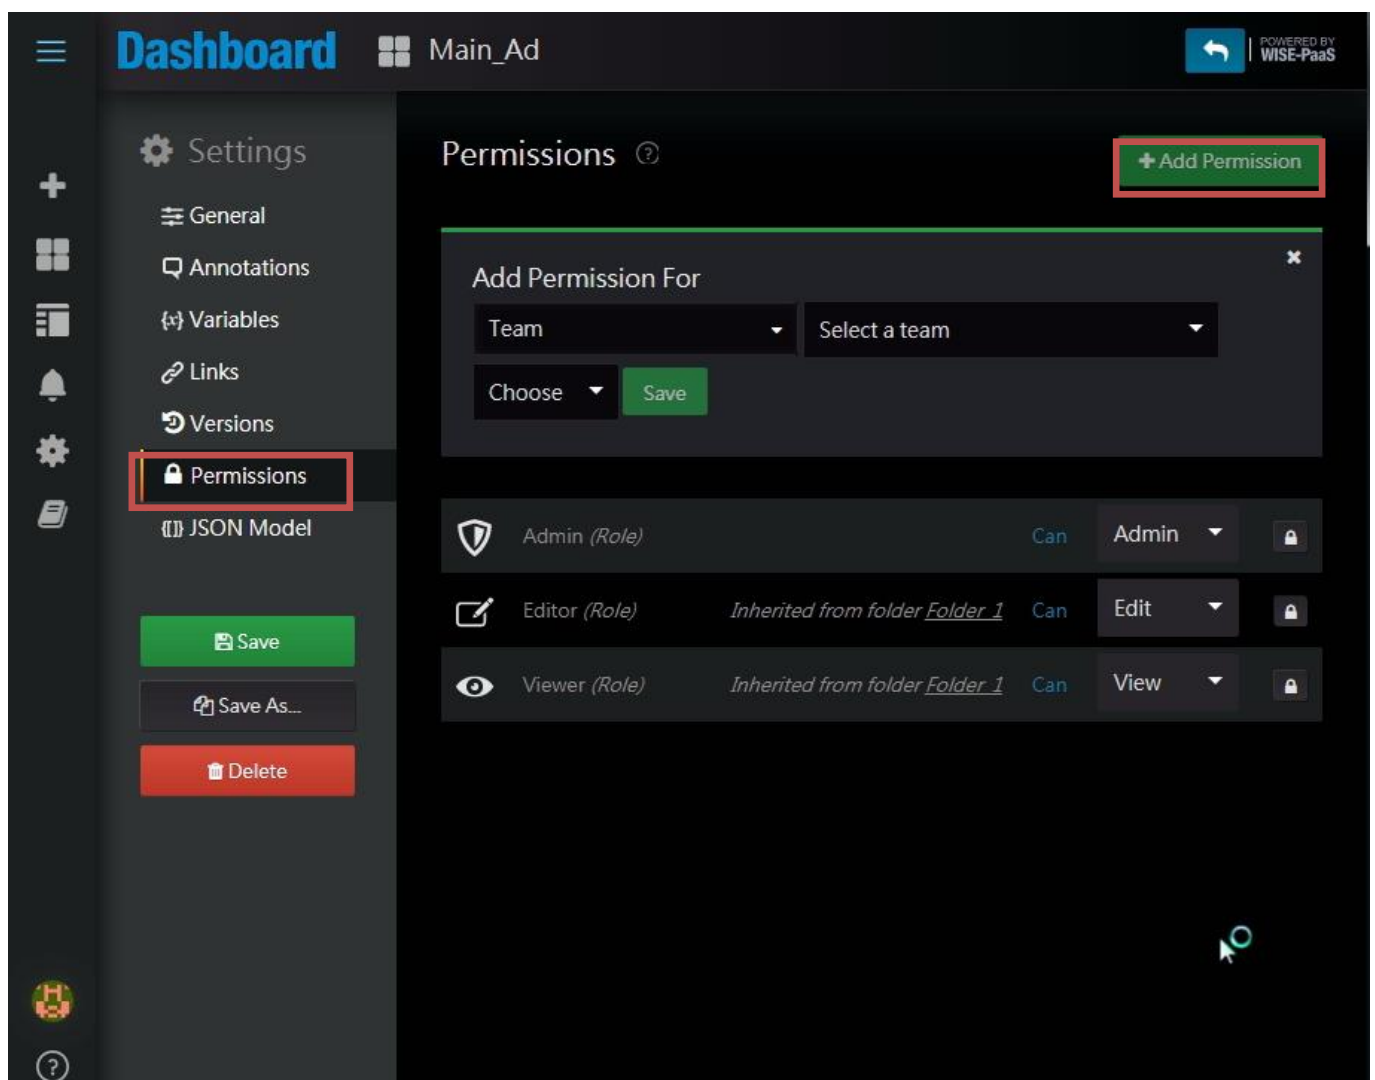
Dashboard Main_Ad

POWERED BY WISE-PaaS

Settings

General

Annotations

Variables

Links

Versions

Permissions

JSON Model

Save

Save As...

Delete

Permissions

+ Add Permission

Add Permission For

×

Team

Select a team

Choose

Save

Admin (Role) Can Admin

Editor (Role) Inherited from folder Folder 1 Can Edit

Viewer (Role) Inherited from folder Folder 1 Can View